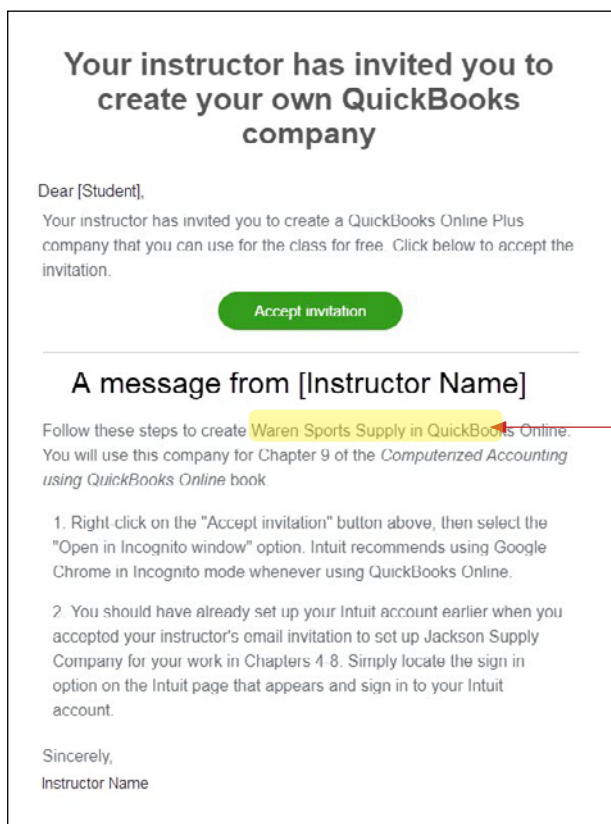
Your instructor has invited you to create your own QuickBooks company

Dear [Student],

Your instructor has invited you to create a QuickBooks Online Plus company that you can use for the class for free. Click below to accept the invitation.

Accept invitation

A message from [Instructor Name]

Follow these steps to create Waren Sports Supply in QuickBooks Online. You will use this company for Chapter 9 of the *Computerized Accounting using QuickBooks Online* book.

1. Right-click on the "Accept invitation" button above, then select the "Open in Incognito window" option. Intuit recommends using Google Chrome in Incognito mode whenever using QuickBooks Online.

2. You should have already set up your Intuit account earlier when you accepted your instructor's email invitation to set up Jackson Supply Company for your work in Chapters 4-8. Simply locate the sign in option on the Intuit page that appears and sign in to your Intuit account.

Sincerely,
Instructor Name